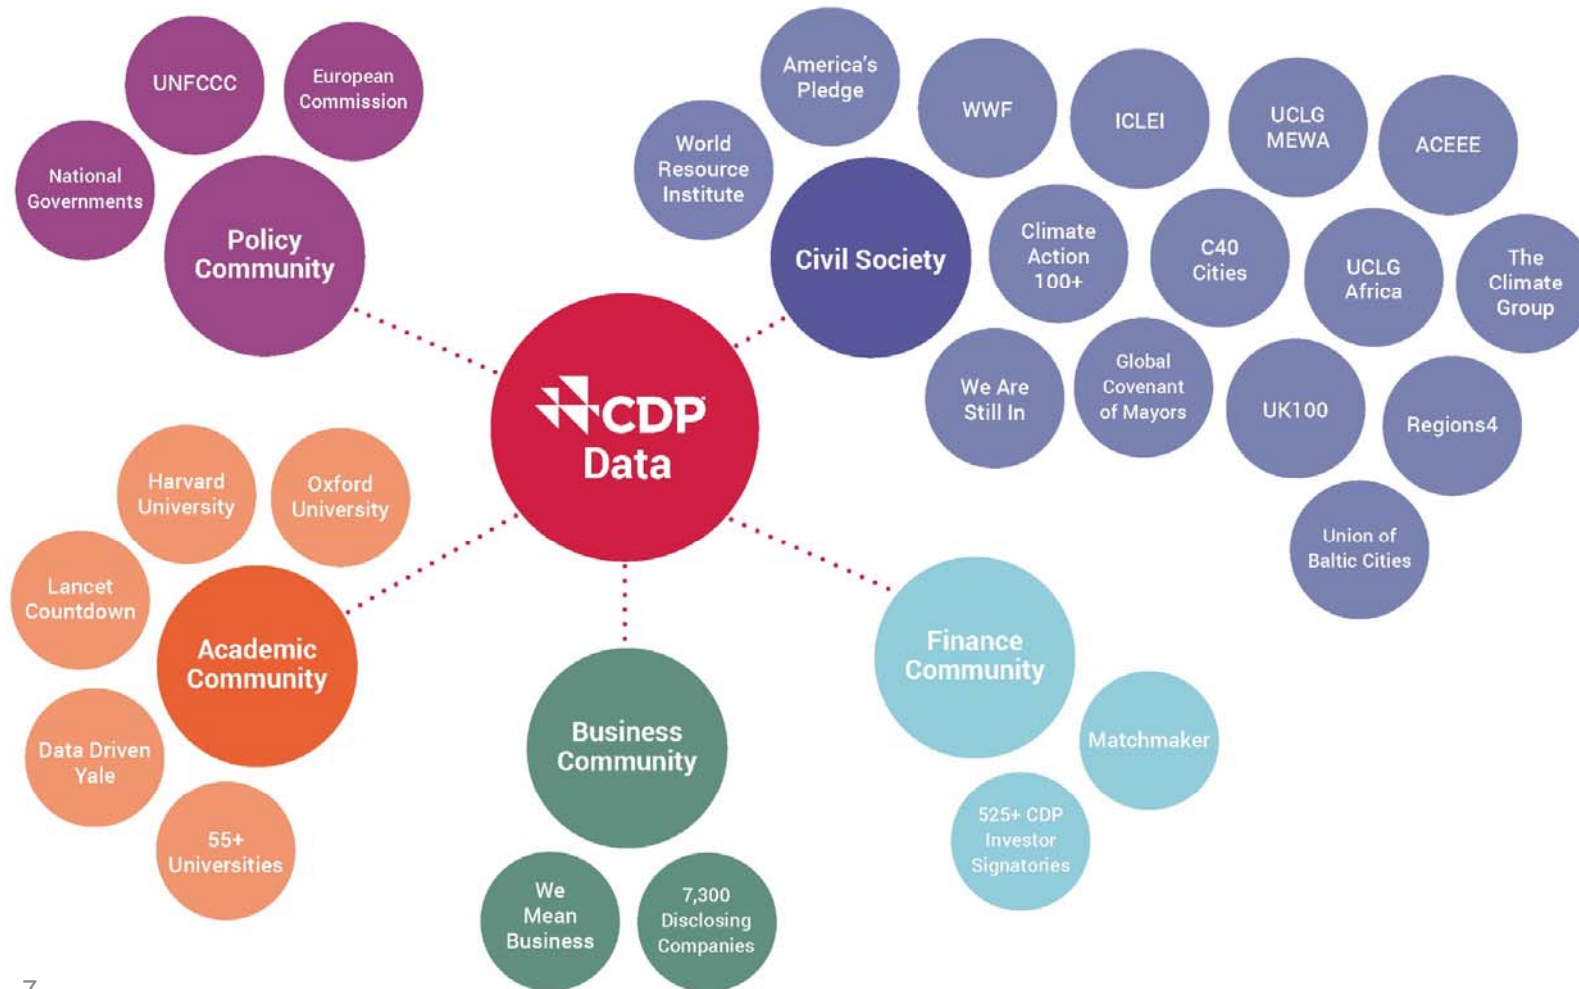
UNFCCC

European Commission

National Governments

Policy Community

America's Pledge

World Resource Institute

WWF

ICLEI

UCLG MEWA

ACEEE

Civil Society

Climate Action 100+

C40 Cities

UCLG Africa

The Climate Group

We Are Still In

Global Covenant of Mayors

UK100

Regions4

Union of Baltic Cities

CDP Data

Harvard University

Oxford University

Lancet Countdown

Academic Community

Data Driven Yale

55+ Universities

Business Community

We Mean Business

7,300 Disclosing Companies

Finance Community

Matchmaker

525+ CDP Investor Signatories

7